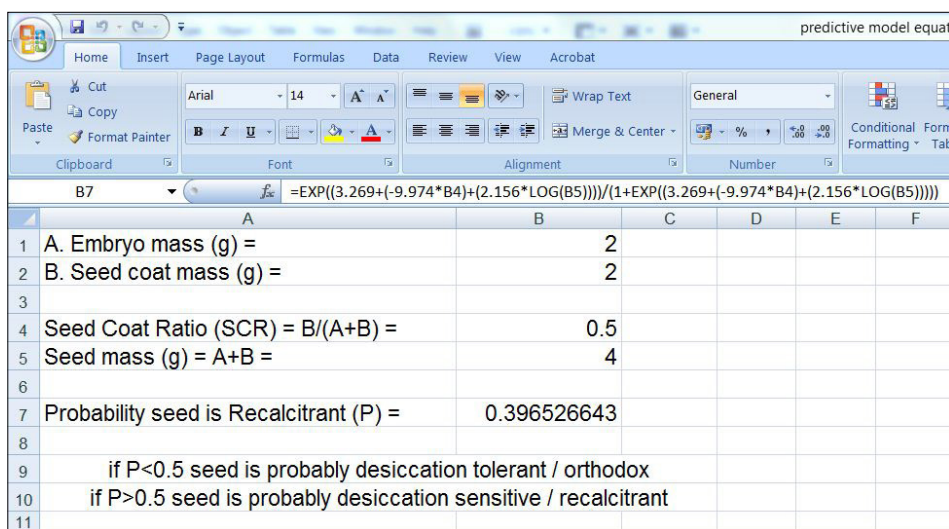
predictive model equat

Home Insert Page Layout Formulas Data Review View Acrobat

Cut
Copy
Paste
Format Painter
Clipboard

Arial 14
Font

Wrap Text
Merge & Center
Alignment

General
Number

Conditional Formatting
Form Tab

B7 $f_x$ =EXP((3.269+(-9.974*B4)+(2.156*LOG(B5))))/(1+EXP((3.269+(-9.974*B4)+(2.156*LOG(B5)))))

| | A | B | C | D | E | F |
|---|---|---|---|---|---|---|
| 1 | A. Embryo mass (g) = | 2 | | | | |
| 2 | B. Seed coat mass (g) = | 2 | | | | |
| 3 | | | | | | |
| 4 | Seed Coat Ratio (SCR) = B/(A+B) = | 0.5 | | | | |
| 5 | Seed mass (g) = A+B = | 4 | | | | |
| 6 | | | | | | |
| 7 | Probability seed is Recalcitrant (P) = | 0.396526643 | | | | |
| 8 | | | | | | |
| 9 | if P<0.5 seed is probably desiccation tolerant / orthodox | | | | | |
| 10 | if P>0.5 seed is probably desiccation sensitive / recalcitrant | | | | | |
| 11 | | | | | | |